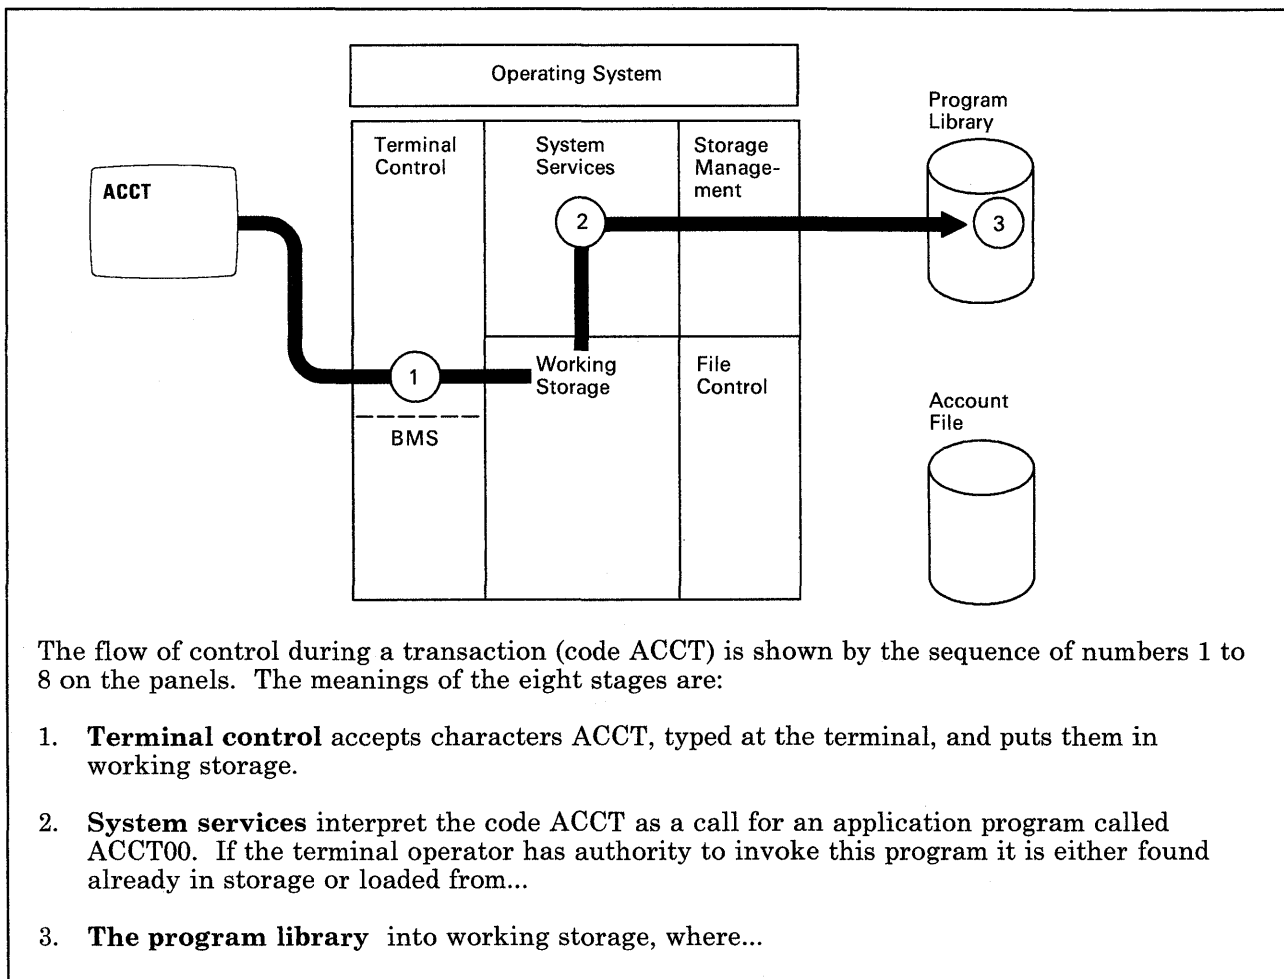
Operating System

Program Library

Terminal Control

System Services

Storage Management

ACCT

2

3

1

Working Storage

File Control

Account File

BMS

The flow of control during a transaction (code ACCT) is shown by the sequence of numbers 1 to 8 on the panels. The meanings of the eight stages are:

1. **Terminal control** accepts characters ACCT, typed at the terminal, and puts them in working storage.

2. **System services** interpret the code ACCT as a call for an application program called ACCT00. If the terminal operator has authority to invoke this program it is either found already in storage or loaded from...

3. **The program library** into working storage, where...